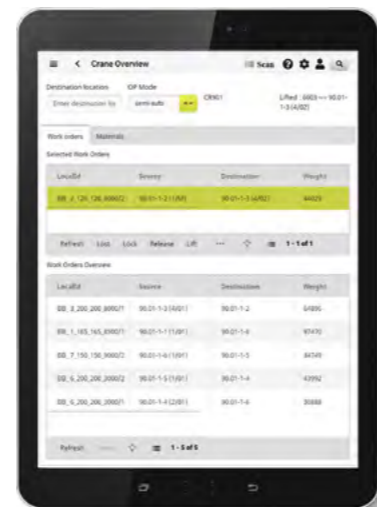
Crane Overview

Scan

Destination location

Enter destination lo

OP Mode

semi-auto

CR901

Lifted : 6903 ---> 90-01-1-3 (4/02)

Work orders

Materials

Selected Work Orders

| LocalId | Source | Destination | Weight |
|---|---|---|---|
| BB_4_120_120_8000/2 | 90-01-1-2 (1/01) | 90-01-1-3 (4/02) | 84029 |

Refresh

Lock

Release

Lift

1 - 1 of 1

Work Orders Overview

| LocalId | Source | Destination | Weight |
|---|---|---|---|
| BB_3_200_200_8000/1 | 90-01-1-3 (4/01) | 90-01-1-2 | 64996 |
| BB_1_165_165_8000/1 | 90-01-1-1 (1/01) | 90-01-1-6 | 97470 |
| BB_7_150_150_9000/2 | 90-01-1-6 (1/01) | 90-01-1-5 | 44749 |
| BB_6_200_200_8000/2 | 90-01-1-5 (1/01) | 90-01-1-4 | 43992 |
| BB_6_200_200_3000/1 | 90-01-1-4 (2/01) | 90-01-1-6 | 30668 |

Refresh

1 - 5 of 5